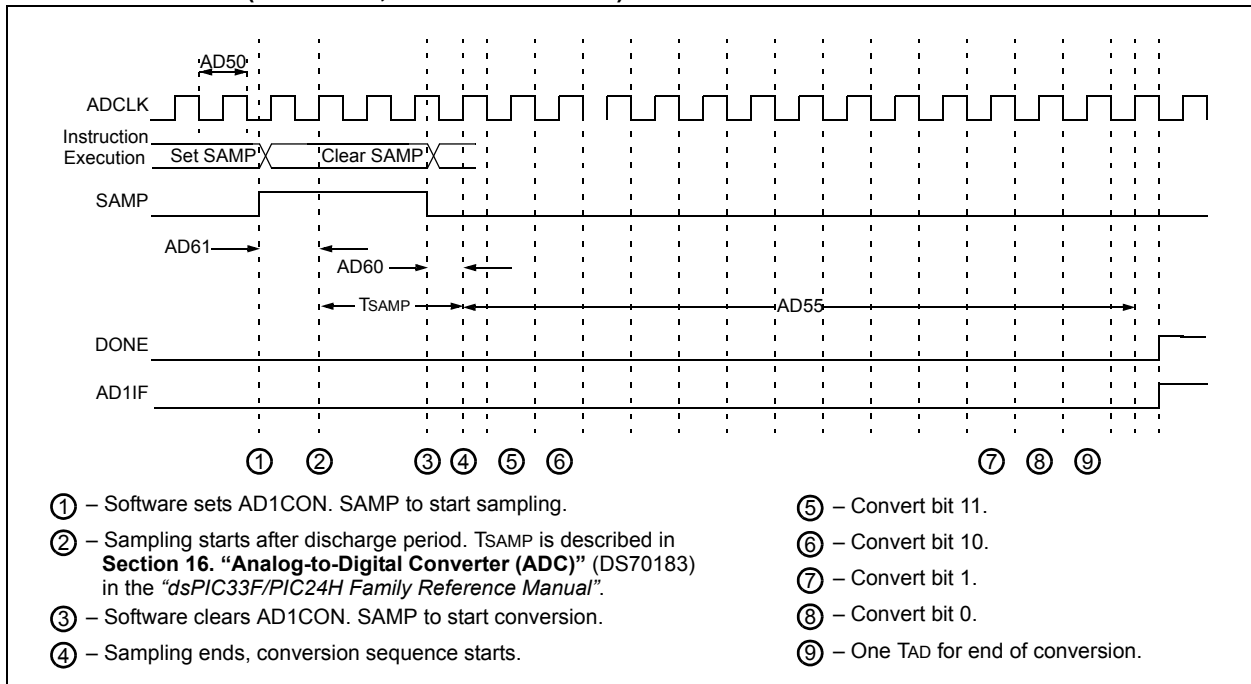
AD50

ADCLK

Instruction Execution Set SAMP Clear SAMP

SAMP

AD61

AD60

TSAMP AD55

DONE

AD1IF

① ② ③ ④ ⑤ ⑥ ⑦ ⑧ ⑨

① – Software sets AD1CON. SAMP to start sampling.

② – Sampling starts after discharge period. TSAMP is described in **Section 16. "Analog-to-Digital Converter (ADC)"** (DS70183) in the *"dsPIC33F/PIC24H Family Reference Manual"*.

③ – Software clears AD1CON. SAMP to start conversion.

④ – Sampling ends, conversion sequence starts.

⑤ – Convert bit 11.

⑥ – Convert bit 10.

⑦ – Convert bit 1.

⑧ – Convert bit 0.

⑨ – One TAD for end of conversion.